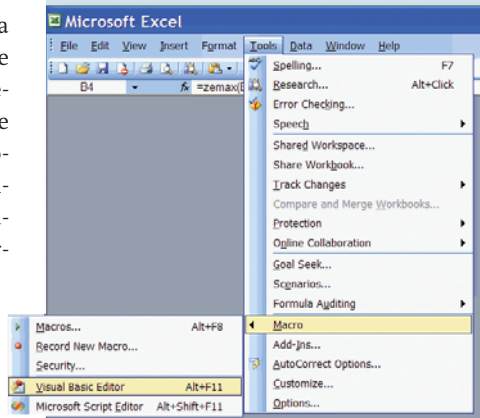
a
e
-
e
-
-
-
-

Microsoft Excel

File Edit View Insert Format Tools Data Window Help

B4 fx =zemax(

Spelling... F7
Research... Alt+Click
Error Checking...
Speech
Shared Workspace...
Share Workbook...
Track Changes
Compare and Merge Workbooks...
Protection
Online Collaboration
Goal Seek...
Scenarios...
Formula Auditing
Macro
Add-Ins...
AutoCorrect Options...
Customize...
Options...

Macros... Alt+F8
Record New Macro...
Security...
Visual Basic Editor Alt+F11
Microsoft Script Editor Alt+Shift+F11